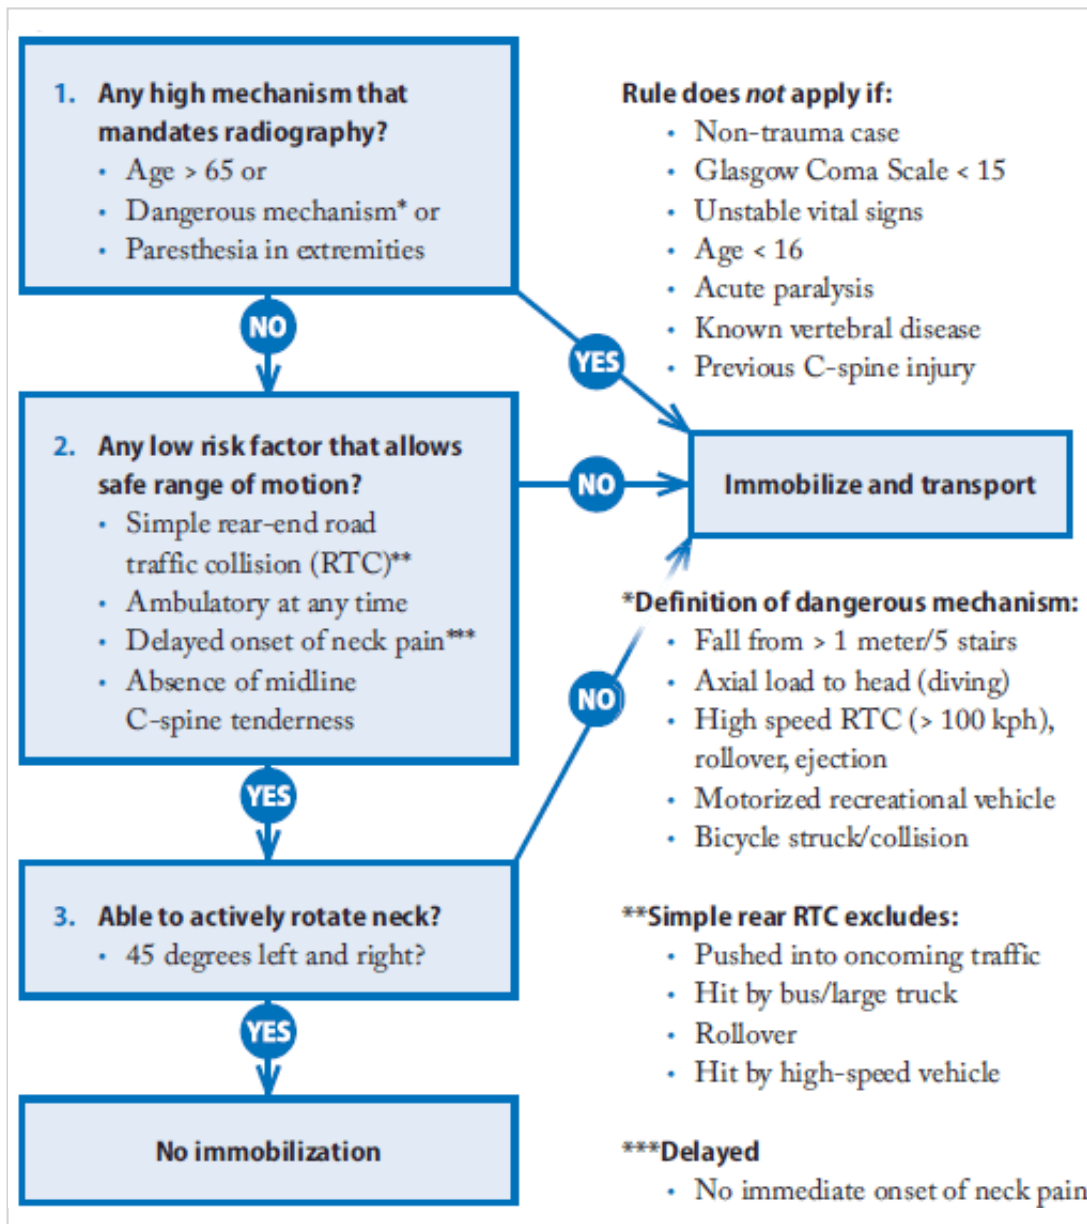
1. Any high mechanism that mandates radiography?
• Age > 65 or
• Dangerous mechanism* or
• Paresthesia in extremities

NO

YES

Rule does *not* apply if:
• Non-trauma case
• Glasgow Coma Scale < 15
• Unstable vital signs
• Age < 16
• Acute paralysis
• Known vertebral disease
• Previous C-spine injury

2. Any low risk factor that allows safe range of motion?
• Simple rear-end road traffic collision (RTC)**
• Ambulatory at any time
• Delayed onset of neck pain***
• Absence of midline C-spine tenderness

NO

Immobilize and transport

*Definition of dangerous mechanism:
• Fall from > 1 meter/5 stairs
• Axial load to head (diving)
• High speed RTC (> 100 kph), rollover, ejection
• Motorized recreational vehicle
• Bicycle struck/collision

NO

YES

3. Able to actively rotate neck?
• 45 degrees left and right?

**Simple rear RTC excludes:
• Pushed into oncoming traffic
• Hit by bus/large truck
• Rollover
• Hit by high-speed vehicle

YES

No immobilization

***Delayed
• No immediate onset of neck pain